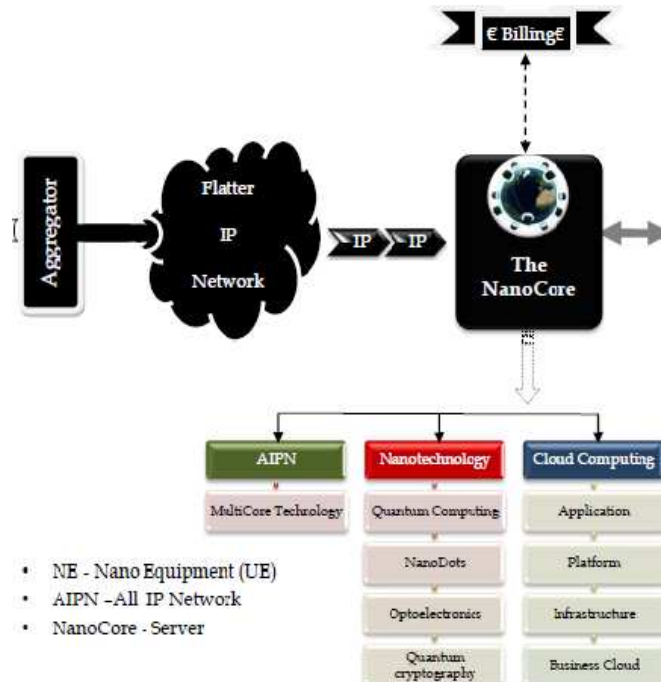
€ Billing€

Aggregator

Flatter IP Network

IP IP

The NanoCore

AIPN
MultiCore Technology

Nanotechnology
Quantum Computing
NanoDots
Optoelectronics
Quantum cryptography

Cloud Computing
Application
Platform
Infrastructure
Business Cloud

• NE - Nano Equipment (UE)
• AIPN –All IP Network
• NanoCore - Server